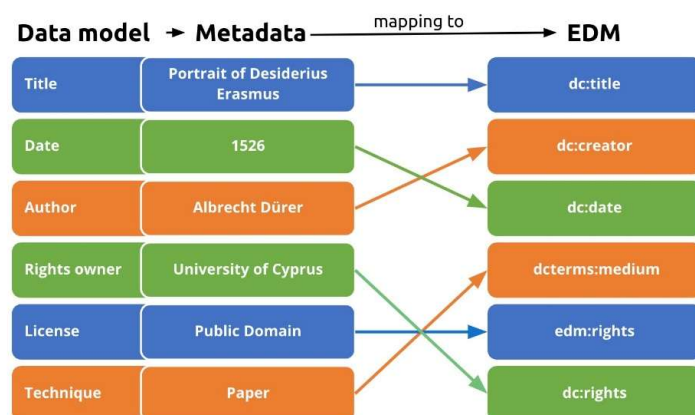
Data model → Metadata mapping to EDM

| Data model | Metadata | EDM |
|---|---|---|
| Title | Portrait of Desiderius Erasmus | dc:title |
| Date | 1526 | dc:creator |
| Author | Albrecht Dürer | dc:date |
| Rights owner | University of Cyprus | dcterms:medium |
| License | Public Domain | edm:rights |
| Technique | Paper | dc:rights |